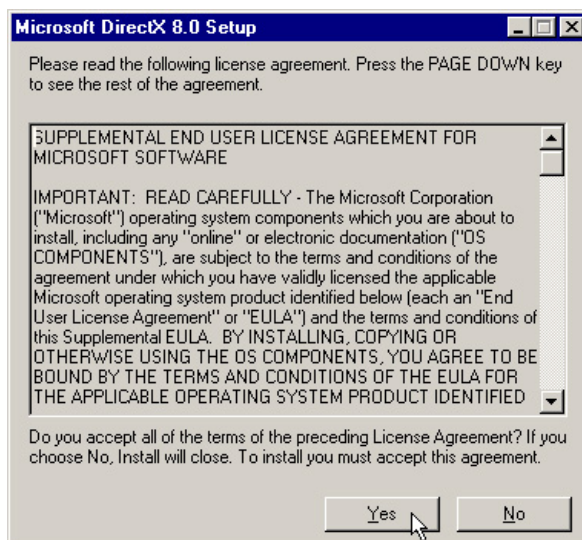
Microsoft DirectX 8.0 Setup

Please read the following license agreement. Press the PAGE DOWN key to see the rest of the agreement.

SUPPLEMENTAL END USER LICENSE AGREEMENT FOR MICROSOFT SOFTWARE

IMPORTANT: READ CAREFULLY - The Microsoft Corporation ("Microsoft") operating system components which you are about to install, including any "online" or electronic documentation ("OS COMPONENTS"), are subject to the terms and conditions of the agreement under which you have validly licensed the applicable Microsoft operating system product identified below (each an "End User License Agreement" or "EULA") and the terms and conditions of this Supplemental EULA. BY INSTALLING, COPYING OR OTHERWISE USING THE OS COMPONENTS, YOU AGREE TO BE BOUND BY THE TERMS AND CONDITIONS OF THE EULA FOR THE APPLICABLE OPERATING SYSTEM PRODUCT IDENTIFIED

Do you accept all of the terms of the preceding License Agreement? If you choose No, Install will close. To install you must accept this agreement.

Yes

No